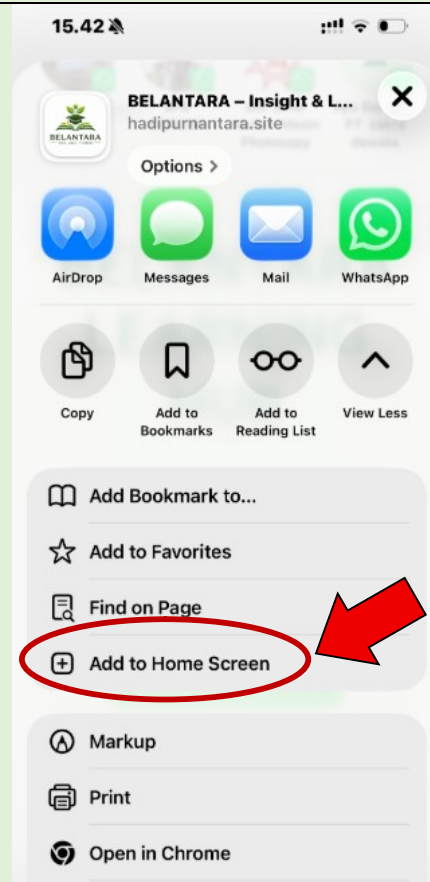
15.42

BELANTARA

BELANTARA – Insight & L...
hadipurnantara.site

Options >

AirDrop
Messages
Mail
WhatsApp

Copy
Add to Bookmarks
Add to Reading List
View Less

Add Bookmark to...
Add to Favorites
Find on Page
Add to Home Screen

Markup
Print
Open in Chrome